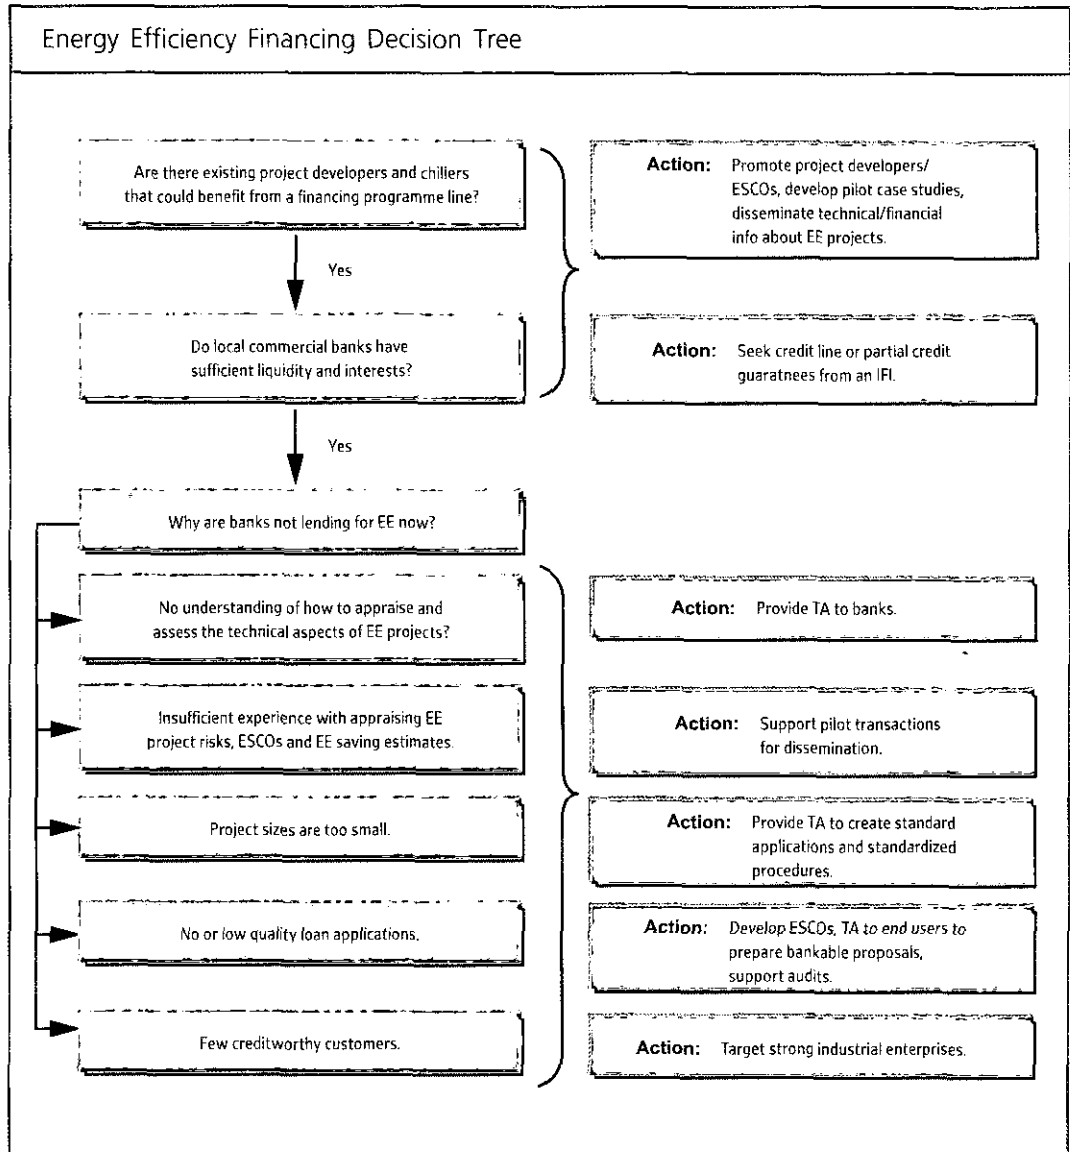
Energy Efficiency Financing Decision Tree

Are there existing project developers and chillers that could benefit from a financing programme line?

Action: Promote project developers/ ESCOs, develop pilot case studies, disseminate technical/financial info about EE projects.

Yes

Do local commercial banks have sufficient liquidity and interests?

Action: Seek credit line or partial credit guaratnees from an IFI.

Yes

Why are banks not lending for EE now?

No understanding of how to appraise and assess the technical aspects of EE projects?

Action: Provide TA to banks.

Insufficient experience with appraising EE project risks, ESCOs and EE saving estimates.

Action: Support pilot transactions for dissemination.

Project sizes are too small.

Action: Provide TA to create standard applications and standardized procedures.

No or low quality loan applications.

Action: Develop ESCOs, TA to end users to prepare bankable proposals, support audits.

Few creditworthy customers.

Action: Target strong industrial enterprises.